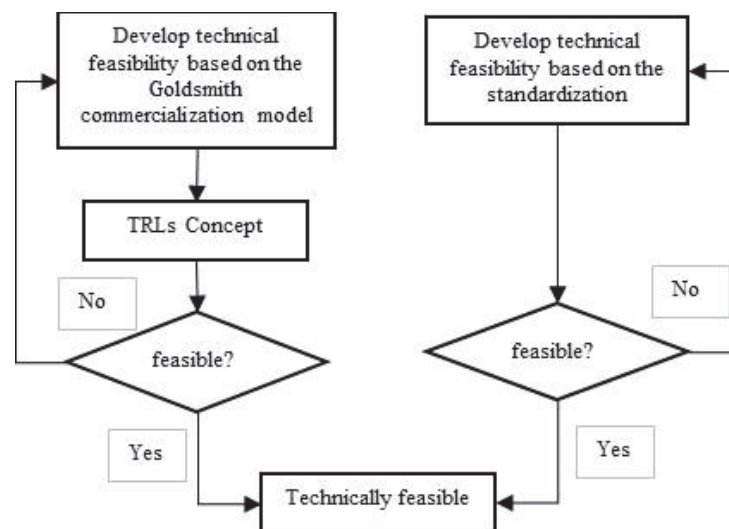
Develop technical feasibility based on the Goldsmith commercialization model

Develop technical feasibility based on the standardization

TRLs Concept

No

feasible?

No

feasible?

Yes

Yes

Technically feasible